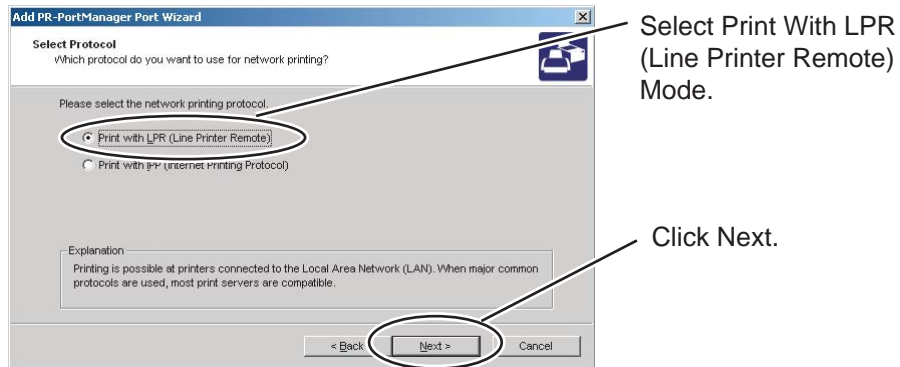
Add PR-PortManager Port Wizard

Select Protocol
Which protocol do you want to use for network printing?

Please select the network printing protocol.

Print with LPR (Line Printer Remote)

Print with IPP (Internet Printing Protocol)

Explanation
Printing is possible at printers connected to the Local Area Network (LAN). When major common protocols are used, most print servers are compatible.

< Back Next > Cancel

Select Print With LPR (Line Printer Remote) Mode.

Click Next.